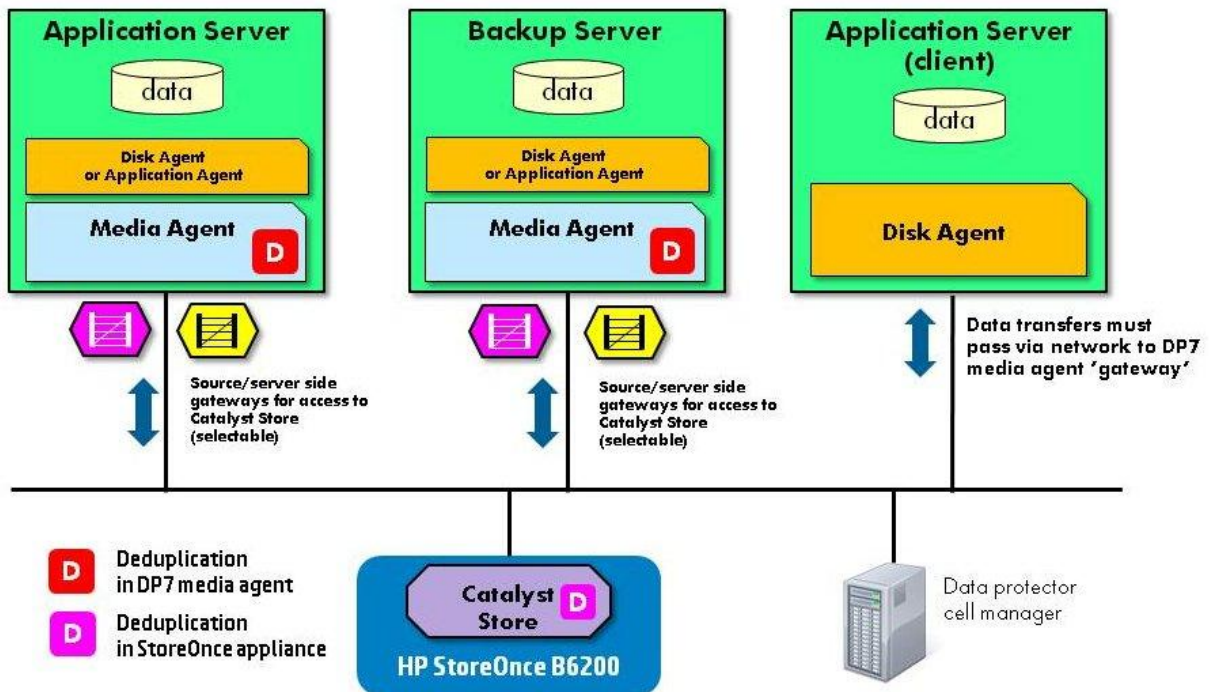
Application Server

data

Disk Agent or Application Agent

Media Agent

D

Backup Server

data

Disk Agent or Application Agent

Media Agent

D

Application Server (client)

data

Disk Agent

Source/server side gateways for access to Catalyst Store (selectable)

Source/server side gateways for access to Catalyst Store (selectable)

Data transfers must pass via network to DP7 media agent 'gateway'

D Deduplication in DP7 media agent

D Deduplication in StoreOnce appliance

Catalyst Store D

HP StoreOnce B6200

Data protector cell manager